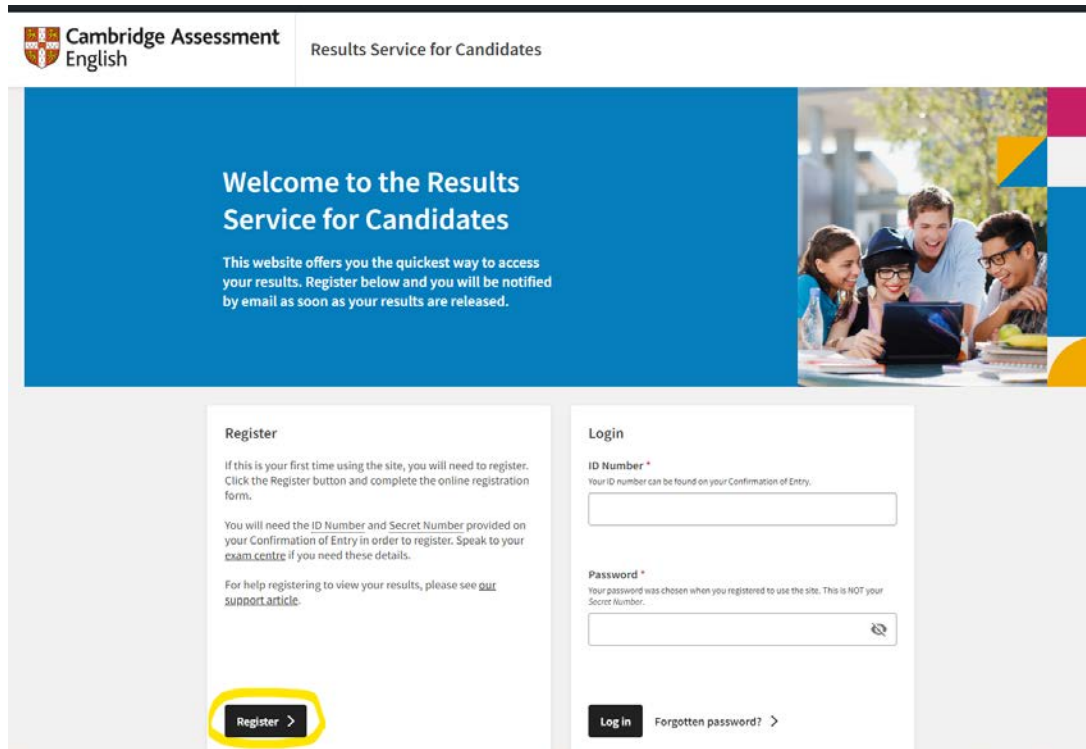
Cambridge Assessment English

Results Service for Candidates

Welcome to the Results Service for Candidates

This website offers you the quickest way to access your results. Register below and you will be notified by email as soon as your results are released.

Register

If this is your first time using the site, you will need to register. Click the Register button and complete the online registration form.

You will need the ID Number and Secret Number provided on your Confirmation of Entry in order to register. Speak to your exam centre if you need these details.

For help registering to view your results, please see our support article.

Register >

Login

ID Number *
Your ID number can be found on your Confirmation of Entry.

Password *
Your password was chosen when you registered to use the site. This is NOT your Secret Number.

Log in

Forgotten password? >